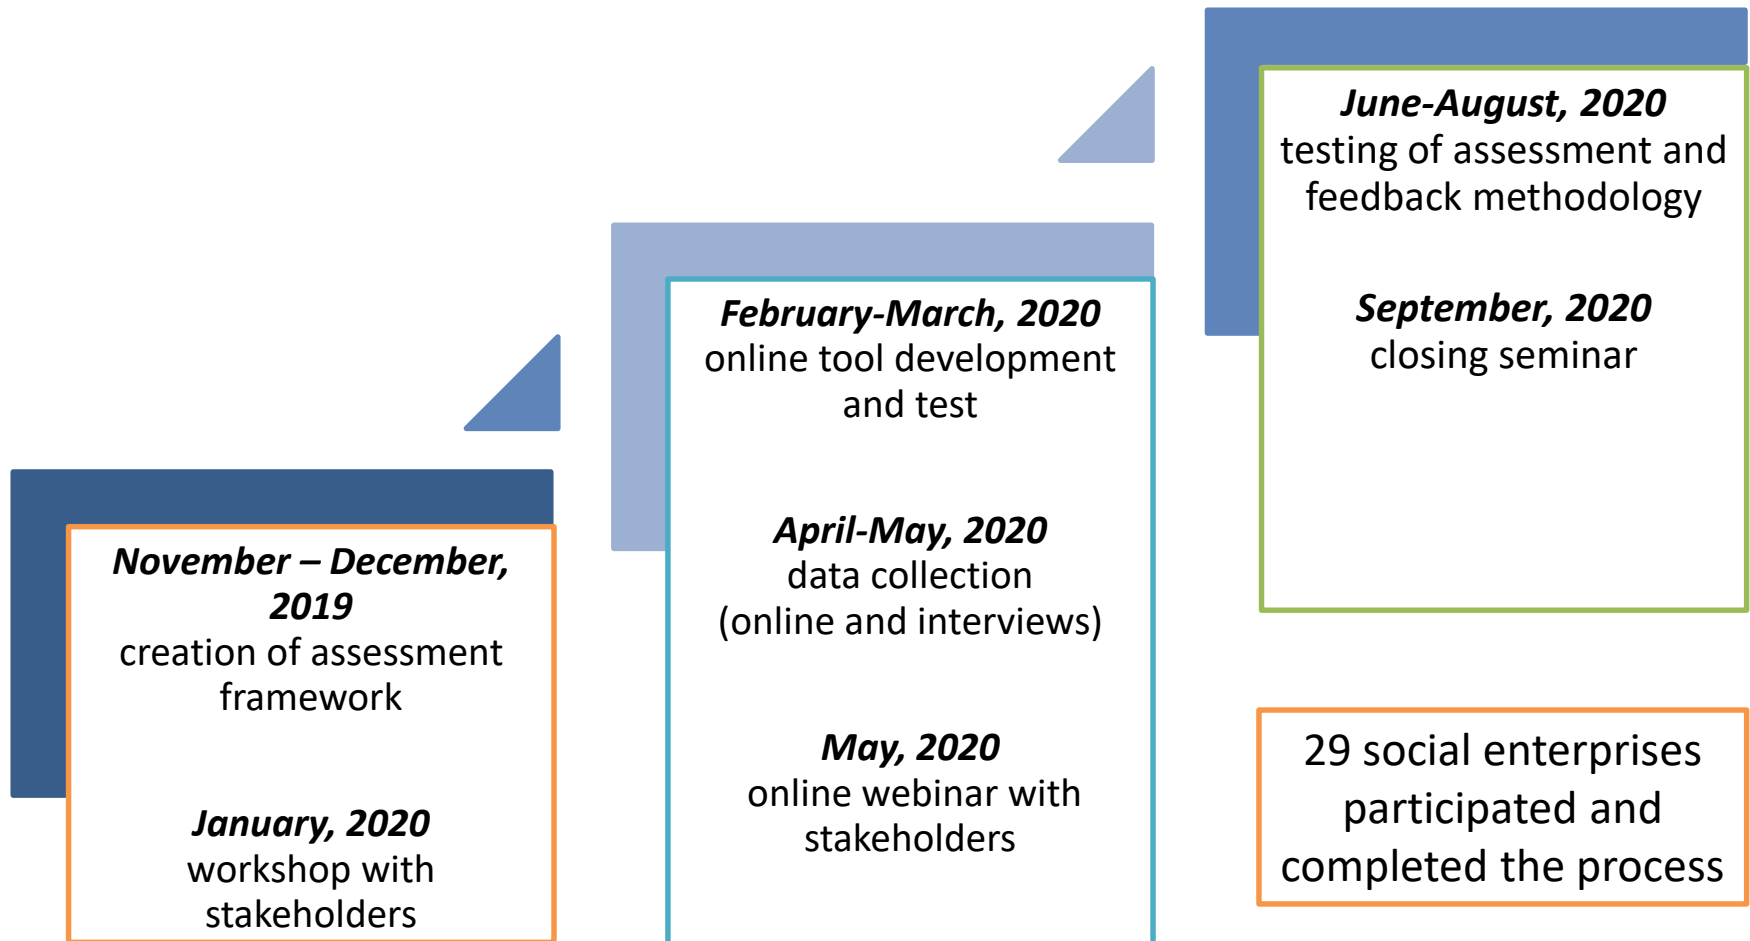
November – December, 2019
creation of assessment framework

January, 2020
workshop with stakeholders

February-March, 2020
online tool development and test

April-May, 2020
data collection
(online and interviews)

May, 2020
online webinar with stakeholders

June-August, 2020
testing of assessment and feedback methodology

September, 2020
closing seminar

29 social enterprises participated and completed the process